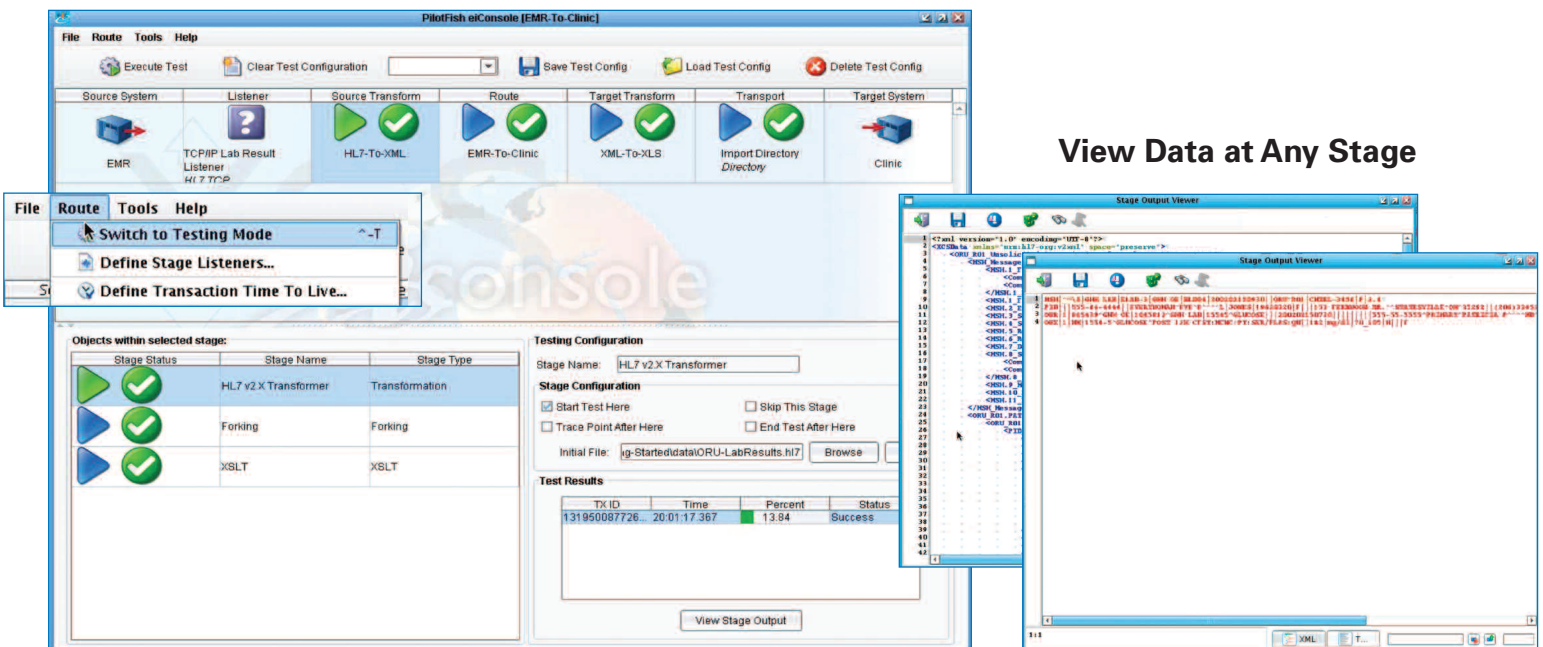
PilotFish eiConsole [EMR-To-Clinic]

File Route Tools Help

Execute Test Clear Test Configuration Save Test Config Load Test Config Delete Test Config

| Source System | Listener | Source Transform | Route | Target Transform | Transport | Target System |
|---|---|---|---|---|---|---|
| EMR | TCP/IP Lab Result Listener HL7 TCP | HL7-To-XML | EMR-To-Clinic | XML-To-XLS | Import Directory Directory | Clinic |

File Route Tools Help

Switch to Testing Mode ^-T

Define Stage Listeners...

Define Transaction Time To Live...

View Data at Any Stage

Objects within selected stage:

| Stage Status | Stage Name | Stage Type |
|---|---|---|
| | HL7 v2.X Transformer | Transformation |
| | Forking | Forking |
| | XSLT | XSLT |

Testing Configuration

Stage Name: HL7 v2.X Transformer

Stage Configuration

Start Test Here Skip This Stage

Trace Point After Here End Test After Here

Initial File: g-Started\data\ORU-LabResults.hl7 Browse

Test Results

| TX ID | Time | Percent | Status |
|---|---|---|---|
| 131950087726... | 20:01:17.367 | 13.84 | Success |

View Stage Output

Stage Output Viewer

<?xml version="1.0" encoding="UTF-8"?>

Stage Output Viewer

1:1 XML T...